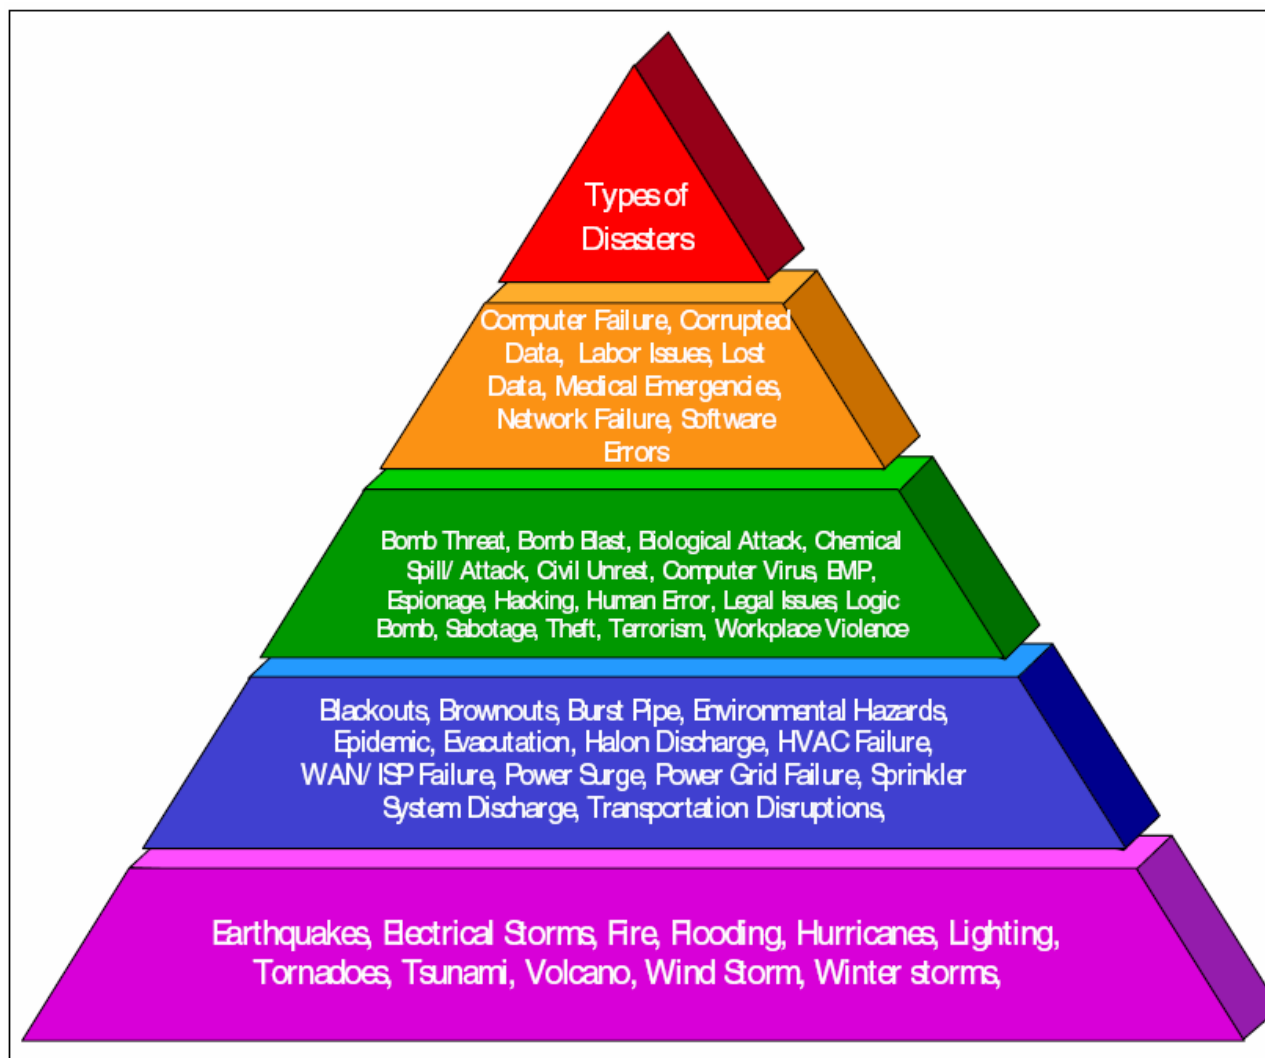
Types of Disasters

Computer Failure, Corrupted Data, Labor Issues, Lost Data, Medical Emergencies, Network Failure, Software Errors

Bomb Threat, Bomb Blast, Biological Attack, Chemical Spill/ Attack, Civil Unrest, Computer Virus, EMP, Espionage, Hacking, Human Error, Legal Issues, Logic Bomb, Sabotage, Theft, Terrorism, Workplace Violence

Blackouts, Brownouts, Burst Pipe, Environmental Hazards, Epidemic, Evacutation, Halon Discharge, HVAC Failure, WAN/ ISP Failure, Power Surge, Power Grid Failure, Sprinkler System Discharge, Transportation Disruptions,

Earthquakes, Electrical Storms, Fire, Flooding, Hurricanes, Lighting, Tornadoes, Tsunami, Volcano, Wind Storm, Winter storms,